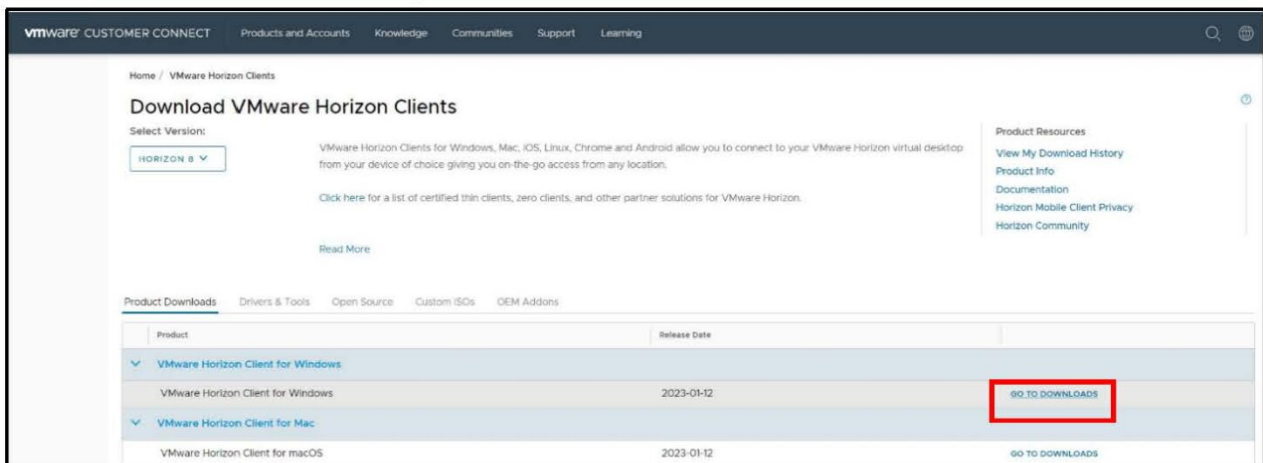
vmware CUSTOMER CONNECT Products and Accounts Knowledge Communities Support Learning

Home / VMware Horizon Clients

Download VMware Horizon Clients

Select Version:

HORIZON 8 ∨

VMware Horizon Clients for Windows, Mac, iOS, Linux, Chrome and Android allow you to connect to your VMware Horizon virtual desktop from your device of choice giving you on-the-go access from any location.

Click here for a list of certified thin clients, zero clients, and other partner solutions for VMware Horizon.

Read More

Product Resources

View My Download History

Product Info

Documentation

Horizon Mobile Client Privacy

Horizon Community

Product Downloads Drivers & Tools Open Source Custom ISOs OEM Addons

| Product | Release Date | |
|---|---|---|
| ∨ VMware Horizon Client for Windows | | |
| VMware Horizon Client for Windows | 2023-01-12 | GO TO DOWNLOADS |
| ∨ VMware Horizon Client for Mac | | |
| VMware Horizon Client for macOS | 2023-01-12 | GO TO DOWNLOADS |